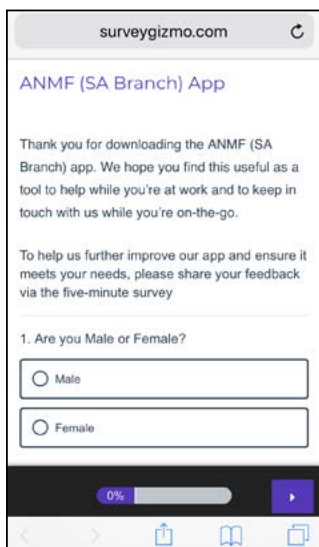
surveygizmo.com

ANMF (SA Branch) App

Thank you for downloading the ANMF (SA Branch) app. We hope you find this useful as a tool to help while you're at work and to keep in touch with us while you're on-the-go.

To help us further improve our app and ensure it meets your needs, please share your feedback via the five-minute survey

1. Are you Male or Female?

Male

Female

0%